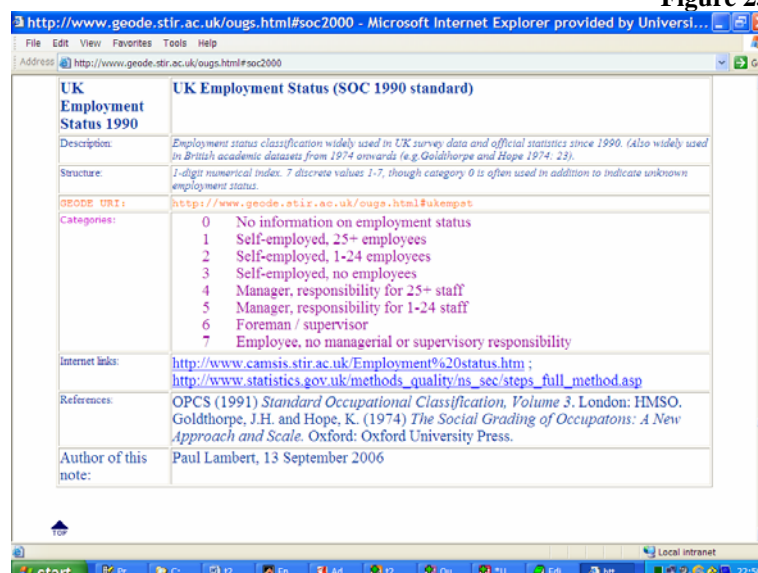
Figure 2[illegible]

http://www.geode.stir.ac.uk/ougs.html#soc2000 - Microsoft Internet Explorer provided by Universi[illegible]

File Edit View Favorites Tools Help

Address http://www.geode.stir.ac.uk/ougs.html#soc2000

| UK Employment Status 1990 | UK Employment Status (SOC 1990 standard) |
|---|---|
| Description: | Employment status classification widely used in UK survey data and official statistics since 1990. (Also widely used in British academic datasets from 1974 onwards (e.g. Goldthorpe and Hope 1974: 23). |
| Structure: | 1-digit numerical index. 7 discrete values 1-7, though category 0 is often used in addition to indicate unknown employment status. |
| GEODE URI: | http://www.geode.stir.ac.uk/ougs.html#ukempst |
| Categories: | 0 No information on employment status<br>1 Self-employed, 25+ employees<br>2 Self-employed, 1-24 employees<br>3 Self-employed, no employees<br>4 Manager, responsibility for 25+ staff<br>5 Manager, responsibility for 1-24 staff<br>6 Foreman / supervisor<br>7 Employee, no managerial or supervisory responsibility |
| Internet links: | http://www.camsis.stir.ac.uk/Employment%20status.htm ;<br>http://www.statistics.gov.uk/methods_quality/ns_sec/steps_full_method.asp |
| References: | OPCS (1991) *Standard Occupational Classification, Volume 3*. London: HMSO.<br>Goldthorpe, J.H. and Hope, K. (1974) *The Social Grading of Occupatons: A New Approach and Scale.* Oxford: Oxford University Press. |
| Author of this note: | Paul Lambert, 13 September 2006 |

TOP

Local intranet

start